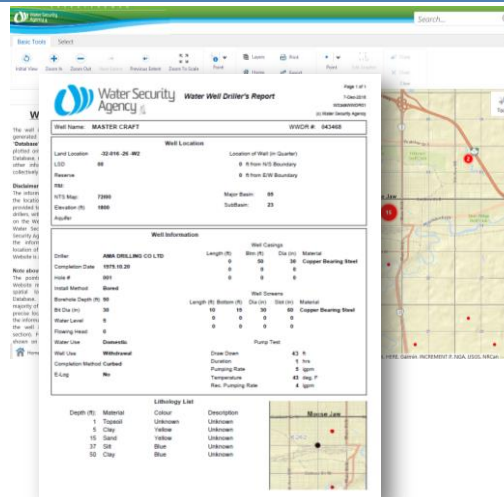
Water Security Agency

Search...

Basic Tools Select

Initial View Zoom In Zoom Out Next Extent Previous Extent Zoom To Scale Pan Layers Print Home Export Point Edit Graphics

Water Security Agency Water Well Driller's Report

Page 1 of 1
7-Dec-2016
WSAWWR0901
(c) Water Security Agency

Well Name: MASTER CRAFT WWDR #: 043468

Well Location

Land Location -32-016 -26 -W2 Location of Well (in Quarter)
LSD 08 0 ft from N/S Boundary
Reserve 0 ft from E/W Boundary
TSI:
NTS Map: 72I00 Major Basin: 05
Elevation (ft) 1800 SubBasin: 23
Aquifer

Well Information

Well Casings
Driller AMA DRILLING CO LTD Length (ft) Btm (ft) Dia (in) Material
Completion Date 1975.10.20 0 50 30 Copper Bearing Steel
Hole # 001 0 0 0
Install Method Bored 0 0 0

Well Screens
Borehole Depth (ft) 50 Length (ft) Bottom (ft) Dia (in) Slot (in) Material
Bit Dia (in) 30 10 10 30 60 Copper Bearing Steel
Water Level 0 0 0 0 0
Flowing Head 0 0 0 0 0
Water Use Domestic

Pump Test
Well Use Withdrawal Draw Down 43 ft
Completion Method Curbed Duration 1 hrs
E-Log No Pumping Rate 5 igpm
Temperature 43 deg. F
Rec. Pumping Rate 4 igpm

Lithology List

| Depth (ft) | Material | Colour | Description |
|---|---|---|---|
| 1 | Topsoil | Unknown | Unknown |
| 5 | Clay | Yellow | Unknown |
| 15 | Sand | Yellow | Unknown |
| 37 | Silt | Blue | Unknown |
| 50 | Clay | Blue | Unknown |

Moose Jaw

W

The well ... generated ... 'Database' ... plotted on ... Database ... other info ... collectively

Disclaimer ... The inform ... the locatio ... provided b ... drillers, wi ... on the We ... Water Sec ... Security Ag ... the inform ... location of ... Website is

Note abou ... The points ... Website re ... spatial lo ... Database ... majority of ... precise loc ... the informa ... the WWDR ... sections. F ... shown on

Home

HERE, Garmin, INCREMENT P, NGA, USGS, NRCan